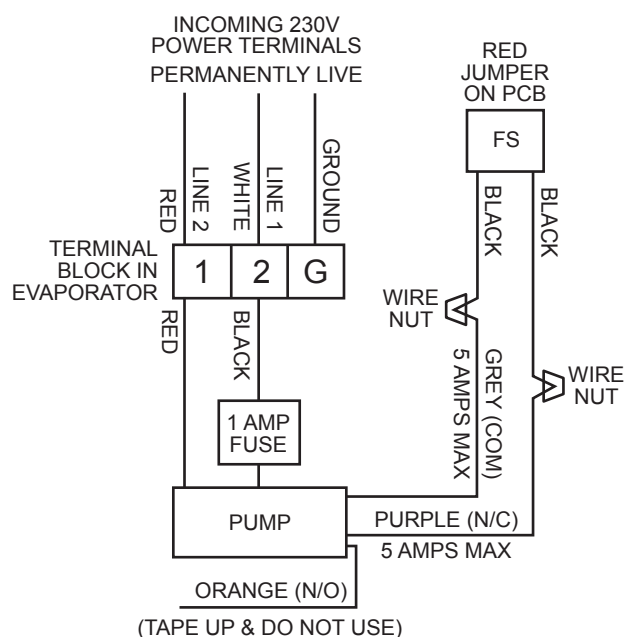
INCOMING 230V
POWER TERMINALS
PERMANENTLY LIVE

RED
JUMPER
ON PCB

FS

RED
LINE 2
WHITE
LINE 1
GROUND

BLACK
BLACK

TERMINAL
BLOCK IN
EVAPORATOR

1
2
G

WIRE
NUT

RED
BLACK

GREY (COM)
5 AMPS MAX

WIRE
NUT

1 AMP
FUSE

PUMP

PURPLE (N/C)
5 AMPS MAX

ORANGE (N/O)
(TAPE UP & DO NOT USE)